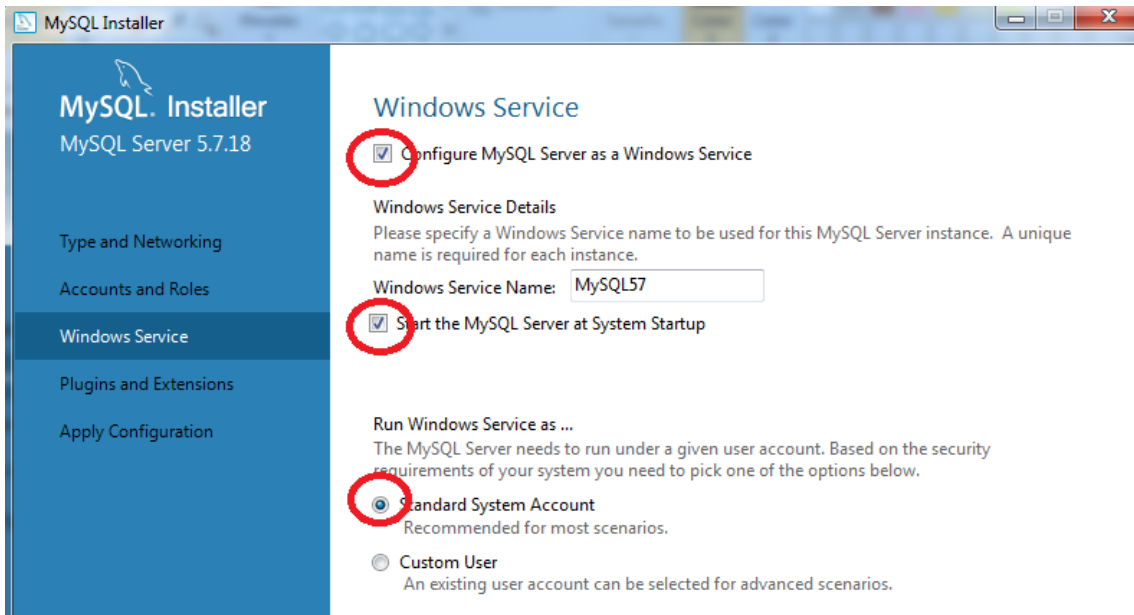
MySQL Installer

MySQL. Installer
MySQL Server 5.7.18

Type and Networking
Accounts and Roles
Windows Service
Plugins and Extensions
Apply Configuration

Windows Service

Configure MySQL Server as a Windows Service

Windows Service Details
Please specify a Windows Service name to be used for this MySQL Server instance. A unique name is required for each instance.

Windows Service Name: MySQL57

Start the MySQL Server at System Startup

Run Windows Service as ...
The MySQL Server needs to run under a given user account. Based on the security requirements of your system you need to pick one of the options below.

Standard System Account
Recommended for most scenarios.

Custom User
An existing user account can be selected for advanced scenarios.